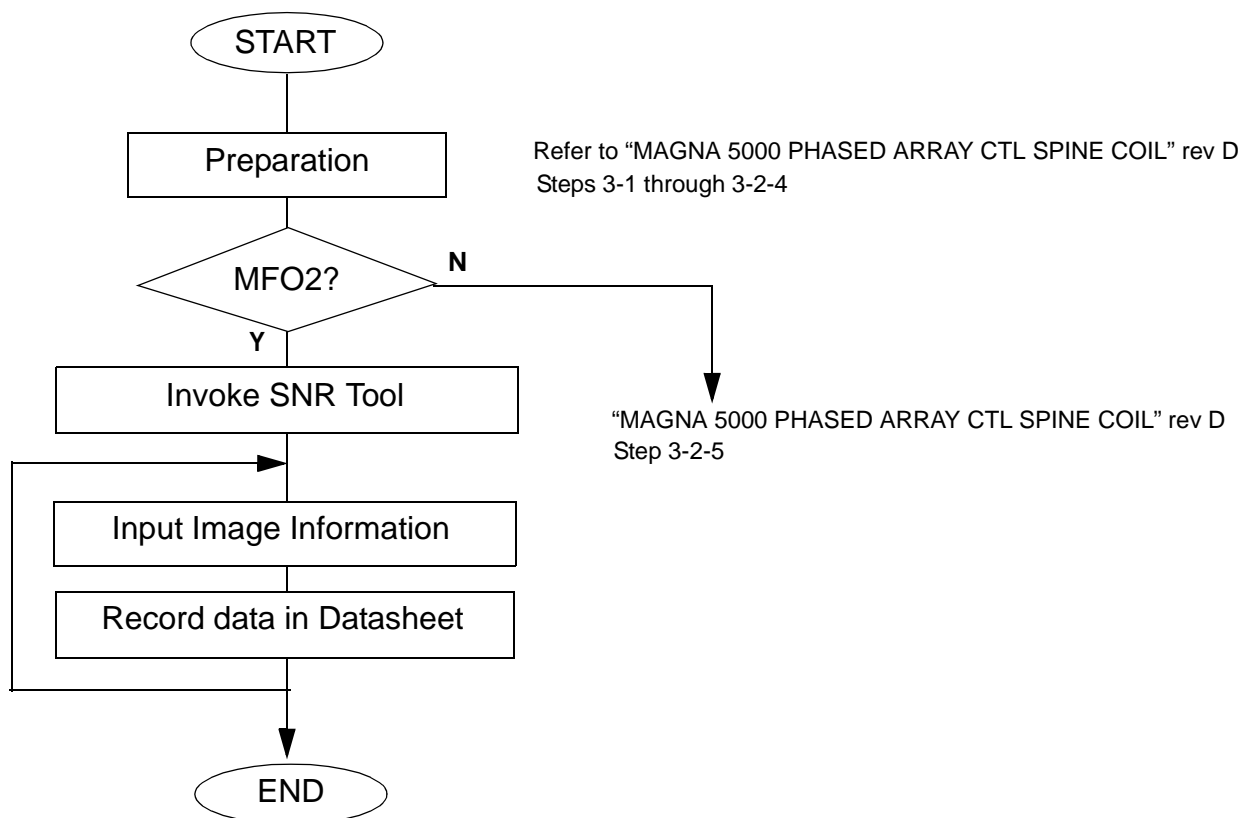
START

Preparation

Refer to “MAGNA 5000 PHASED ARRAY CTL SPINE COIL” rev D Steps 3-1 through 3-2-4

MFO2?

N

Y

Invoke SNR Tool

“MAGNA 5000 PHASED ARRAY CTL SPINE COIL” rev D Step 3-2-5

Input Image Information

Record data in Datasheet

END